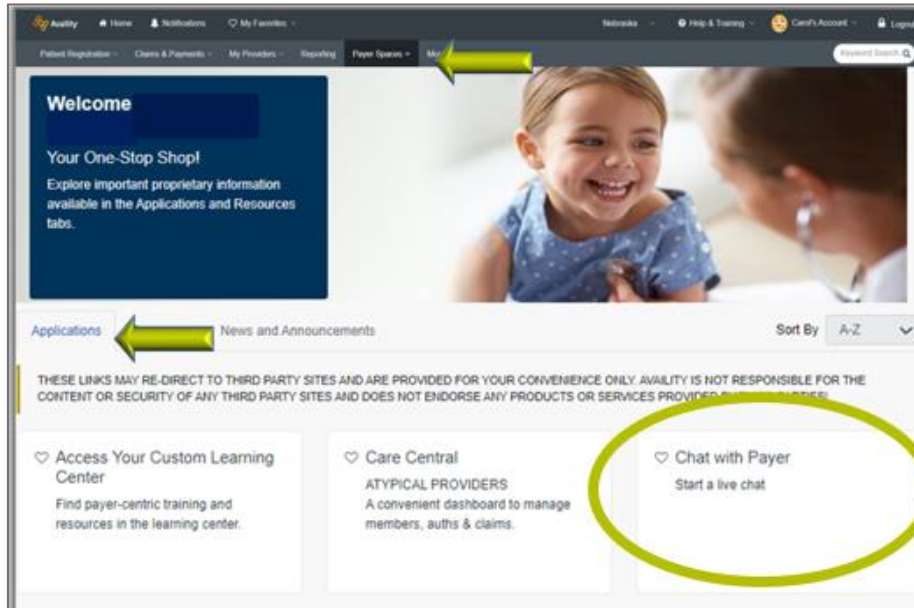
Availity Home Notifications My Favorites Nebraska Help & Training Carol's Account Logo

Patient Registration Claims & Payments My Providers Reporting Payer Spaces Mo Keyword Search

Welcome

Your One-Stop Shop!

Explore important proprietary information available in the Applications and Resources tabs.

Applications News and Announcements Sort By A-Z

THESE LINKS MAY RE-DIRECT TO THIRD PARTY SITES AND ARE PROVIDED FOR YOUR CONVENIENCE ONLY. AVAILITY IS NOT RESPONSIBLE FOR THE CONTENT OR SECURITY OF ANY THIRD PARTY SITES AND DOES NOT ENDORSE ANY PRODUCTS OR SERVICES PROVIDED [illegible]

Access Your Custom Learning Center
Find payer-centric training and resources in the learning center.

Care Central
ATYPICAL PROVIDERS
A convenient dashboard to manage members, auths & claims.

Chat with Payer
Start a live chat